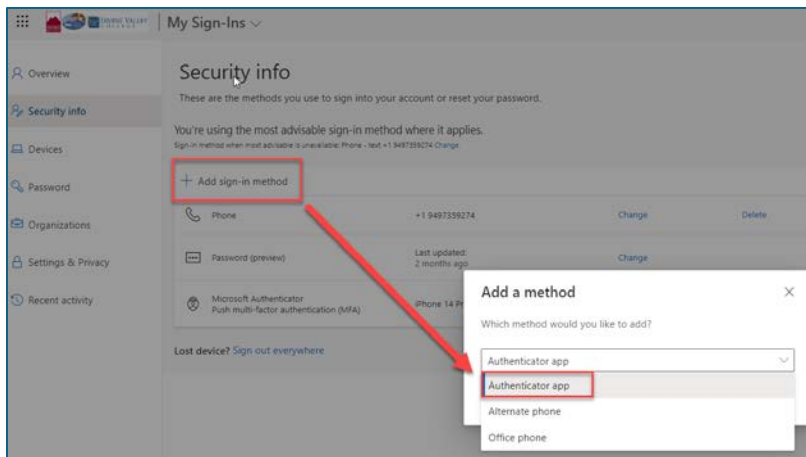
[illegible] | My Sign-Ins

Overview
Security info
Devices
Password
Organizations
Settings & Privacy
Recent activity

Security info
These are the methods you use to sign into your account or reset your password.

You're using the most advisable sign-in method where it applies.
Sign-in method when most advisable is unavailable: Phone - text +1 9497359274 Change

+ Add sign-in method

| | | | |
|---|---|---|---|
| Phone | +1 9497359274 | Change | Delete |
| Password (preview) | Last updated: 2 months ago | Change | |
| Microsoft Authenticator Push multi-factor authentication (MFA) | iPhone 14 Pr | | |

Lost device? Sign out everywhere

Add a method
Which method would you like to add?
Authenticator app
Authenticator app
Alternate phone
Office phone